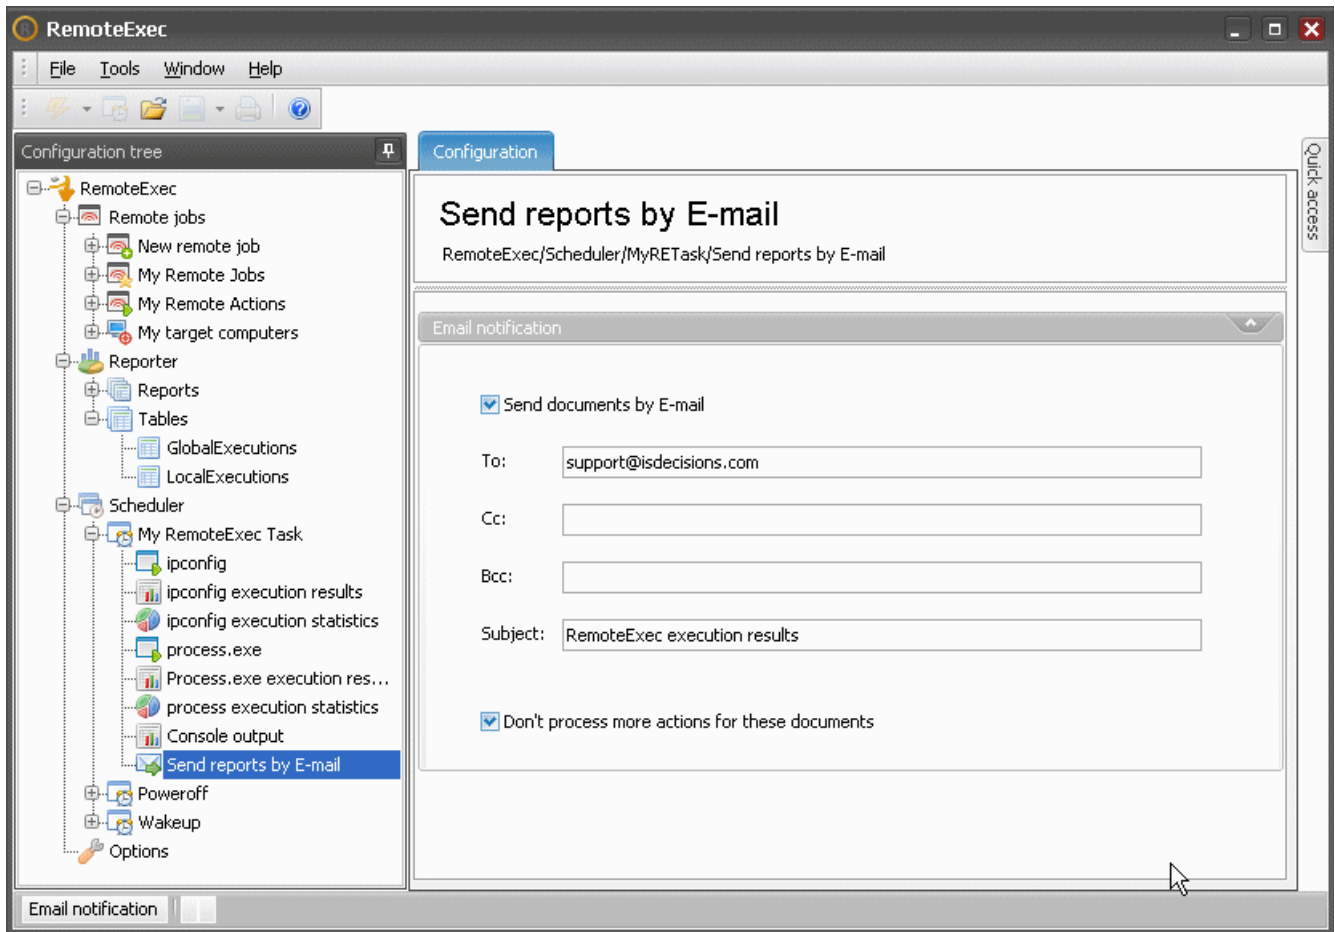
RemoteExec

File Tools Window Help

Configuration tree

RemoteExec
Remote jobs
New remote job
My Remote Jobs
My Remote Actions
My target computers
Reporter
Reports
Tables
GlobalExecutions
LocalExecutions
Scheduler
My RemoteExec Task
ipconfig
ipconfig execution results
ipconfig execution statistics
process.exe
Process.exe execution res...
process execution statistics
Console output
Send reports by E-mail
Poweroff
Wakeup
Options

Configuration

Quick access

Send reports by E-mail
RemoteExec/Scheduler/MyRETask/Send reports by E-mail

Email notification

Send documents by E-mail

To: support@isdecisions.com

Cc:

Bcc:

Subject: RemoteExec execution results

Don't process more actions for these documents

Email notification